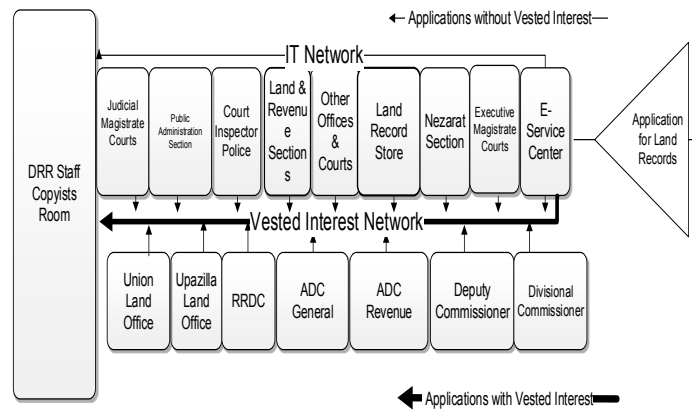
← Applications without Vested Interest—

IT Network

DRR Staff Copyists Room

Judicial Magistrate Courts

Public Administration Section

Court Inspector Police

Land & Revenue Sections

Other Offices & Courts

Land Record Store

Nezarat Section

Executive Magistrate Courts

E-Service Center

Application for Land Records

Vested Interest Network

Union Land Office

Upazilla Land Office

RRDC

ADC General

ADC Revenue

Deputy Commissioner

Divisional Commissioner

Applications with Vested Interest